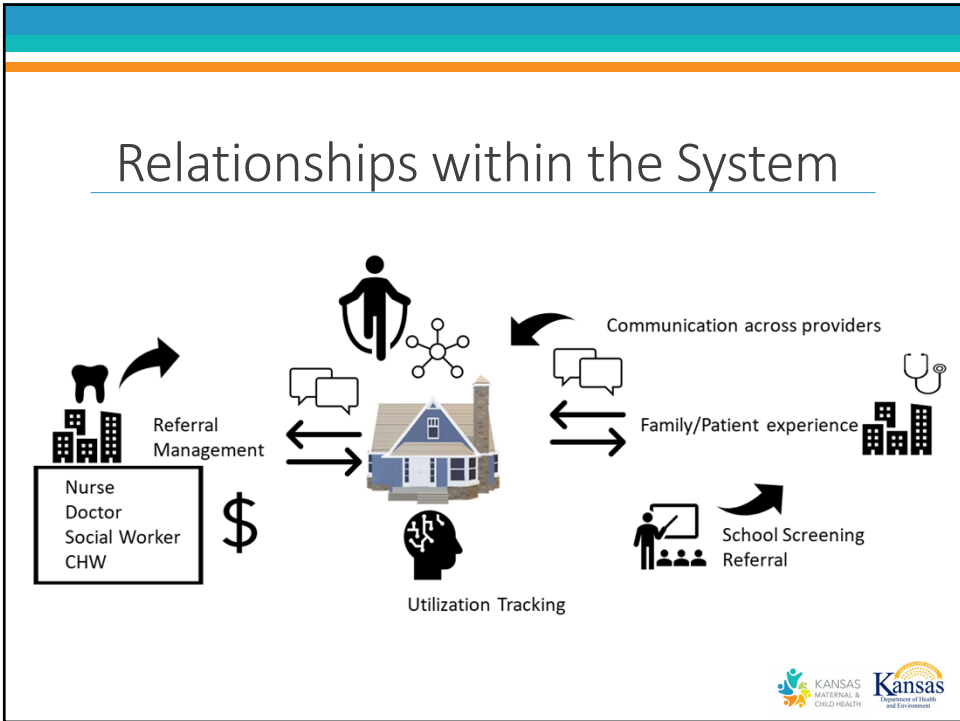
Relationships within the System

Communication across providers

Referral Management

Family/Patient experience

Nurse
Doctor
Social Worker
CHW

$

School Screening Referral

Utilization Tracking

KANSAS MATERNAL & CHILD HEALTH

Kansas Department of Health and Environment